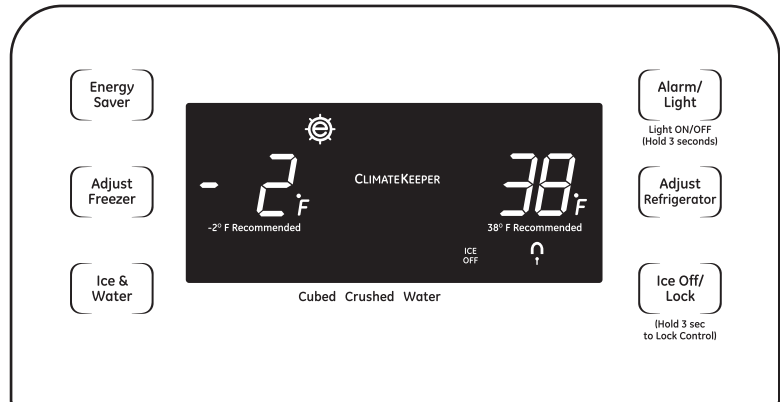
Energy Saver

Adjust Freezer

Ice & Water

- 2°F

-2° F Recommended

CLIMATEKEEPER

38°F

38° F Recommended

ICE OFF

Cubed Crushed Water

Alarm/ Light

Light ON/OFF (Hold 3 seconds)

Adjust Refrigerator

Ice Off/ Lock

(Hold 3 sec to Lock Control)